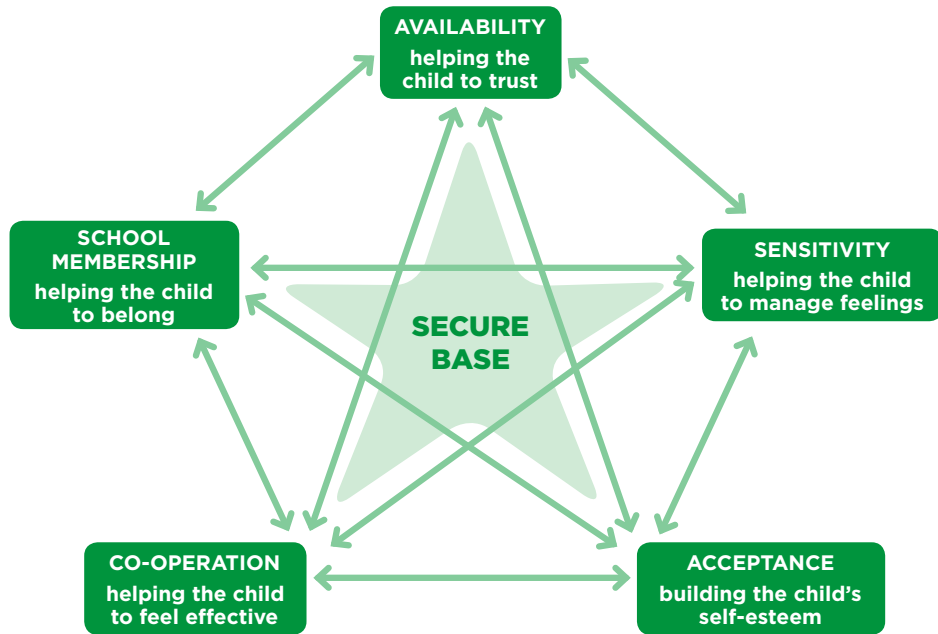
AVAILABILITY
helping the child to trust

SCHOOL MEMBERSHIP
helping the child to belong

SENSITIVITY
helping the child to manage feelings

SECURE BASE

CO-OPERATION
helping the child to feel effective

ACCEPTANCE
building the child's self-esteem